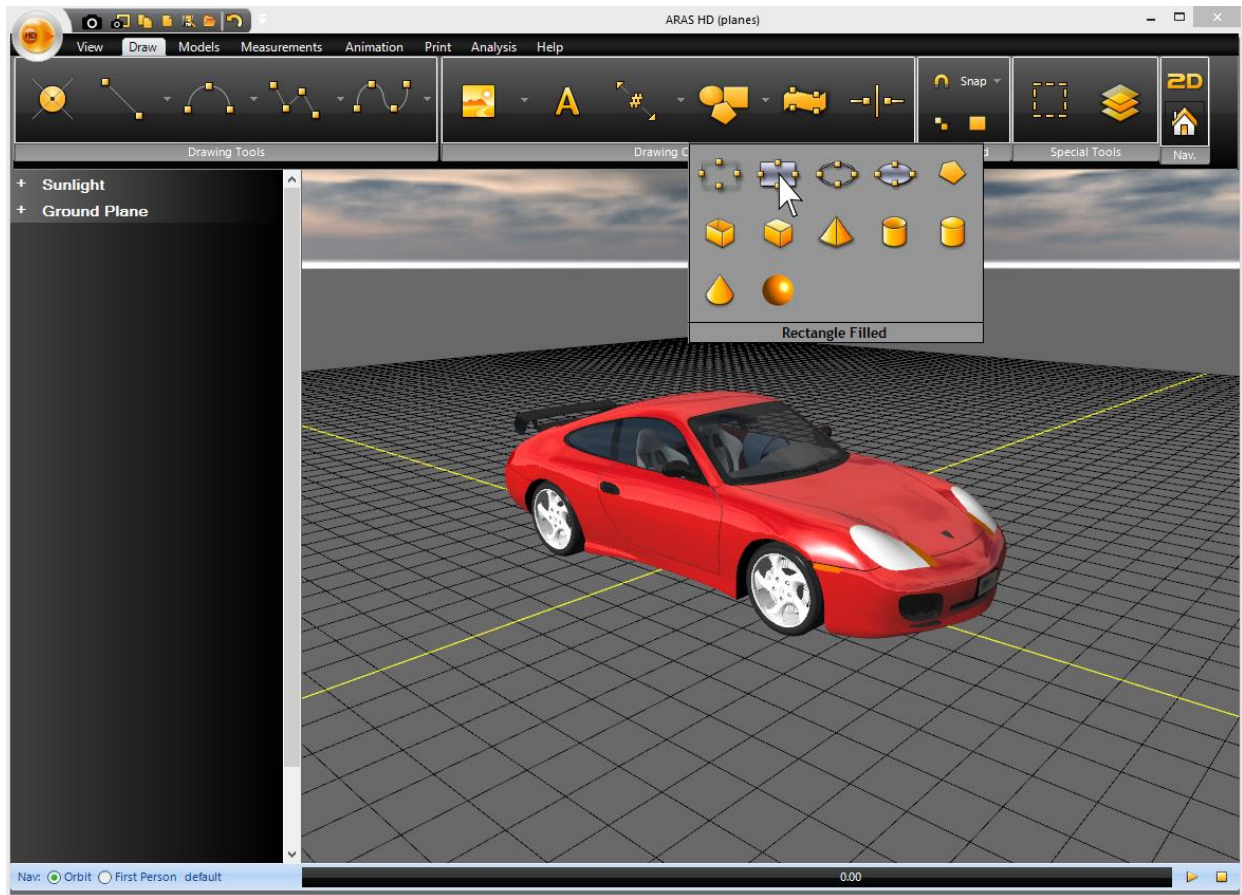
ARAS HD (planes)

View Draw Models Measurements Animation Print Analysis Help

Snap

2D

Drawing Tools

Drawing C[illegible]

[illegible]d

Special Tools

Nav.

Rectangle Filled

+ Sunlight

+ Ground Plane

Nav: Orbit First Person default

0.00